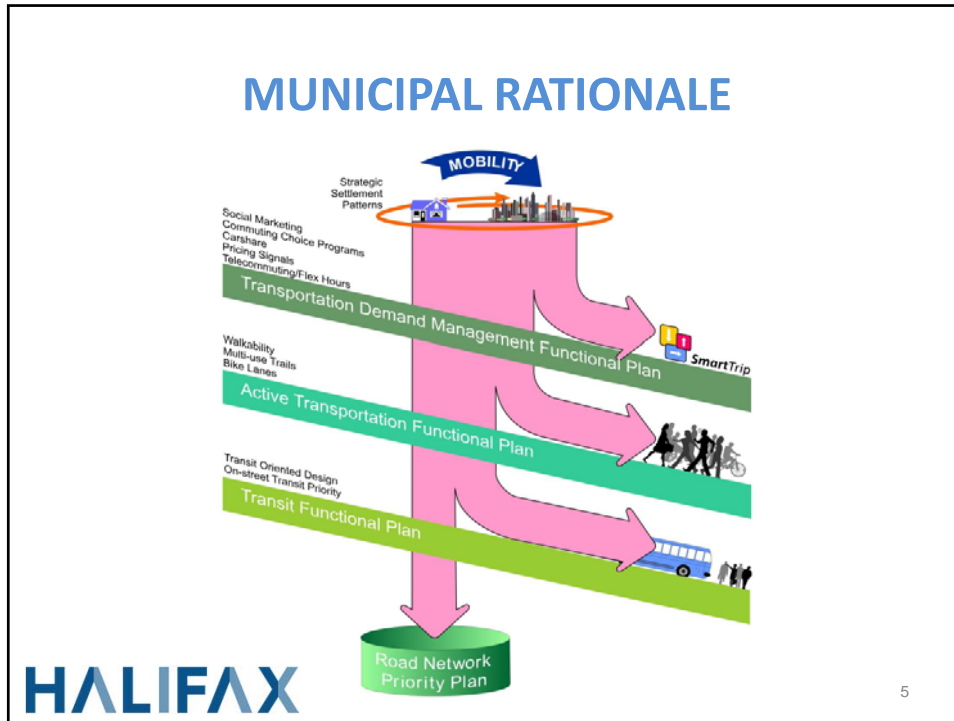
MUNICIPAL RATIONALE

MOBILITY

Strategic Settlement Patterns

Social Marketing
Commuting Choice Programs
Carshare
Pricing Signals
Telecommuting/Flex Hours

Transportation Demand Management Functional Plan

SmartTrip

Walkability
Multi-use Trails
Bike Lanes

Active Transportation Functional Plan

Transit Oriented Design
On-street Transit Priority

Transit Functional Plan

Road Network Priority Plan

HALIFAX

5